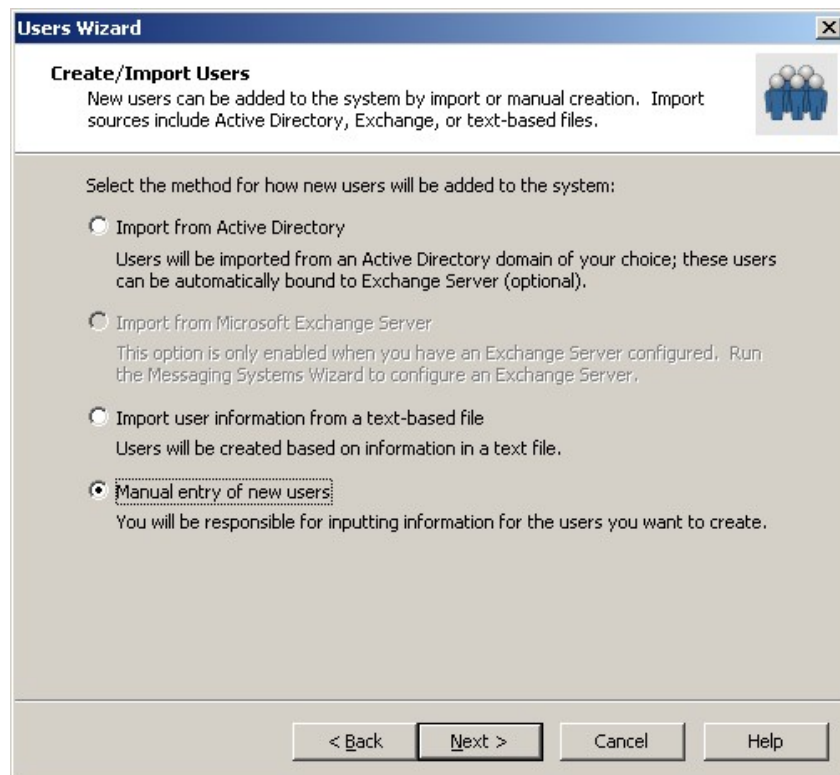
Users Wizard

Create/Import Users
New users can be added to the system by import or manual creation. Import sources include Active Directory, Exchange, or text-based files.

Select the method for how new users will be added to the system:

Import from Active Directory
Users will be imported from an Active Directory domain of your choice; these users can be automatically bound to Exchange Server (optional).

Import from Microsoft Exchange Server
This option is only enabled when you have an Exchange Server configured. Run the Messaging Systems Wizard to configure an Exchange Server.

Import user information from a text-based file
Users will be created based on information in a text file.

Manual entry of new users
You will be responsible for inputting information for the users you want to create.

< Back | Next > | Cancel | Help